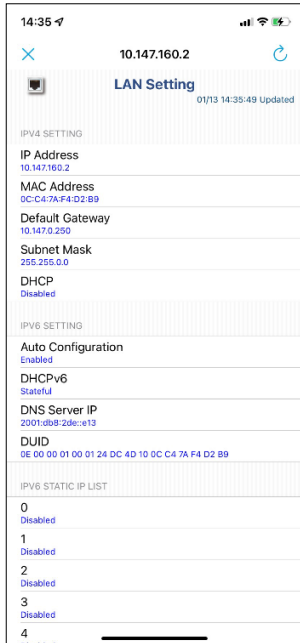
14:35

10.147.160.2

LAN Setting
01/13 14:35:49 Updated

IPV4 SETTING

IP Address
10.147.160.2

MAC Address
0C:C4:7A:F4:D2:B9

Default Gateway
10.147.0.250

Subnet Mask
255.255.0.0

DHCP
Disabled

IPV6 SETTING

Auto Configuration
Enabled

DHCPv6
Stateful

DNS Server IP
2001:db8:2de::e13

DUID
0E 00 00 01 00 01 24 DC 4D 10 0C C4 7A F4 D2 B9

IPV6 STATIC IP LIST

0
Disabled

1
Disabled

2
Disabled

3
Disabled

4
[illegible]